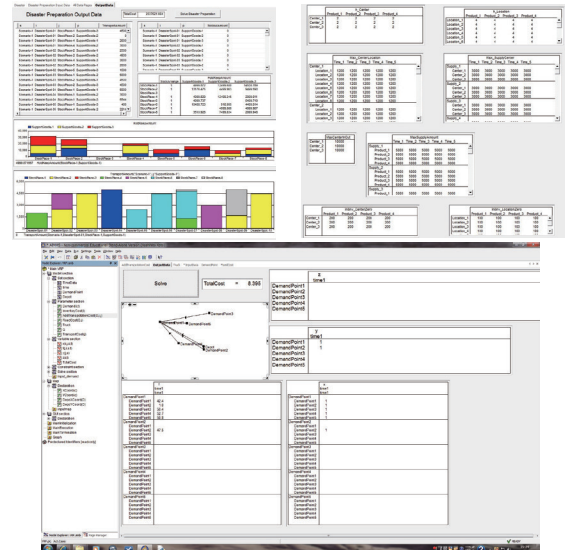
Disaster Preparation Output Data

Solve

TotalCost = 8.356

DemandPoint1
DemandPoint2
DemandPoint3
DemandPoint4
DemandPoint5

time1

Center_1
Center_2
Center_3

Product_1 Product_2 Product_3 Product_4

Location_1
Location_2
Location_3
Location_4
Location_5

Time_1 Time_2 Time_3 Time_4 Time_5

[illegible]